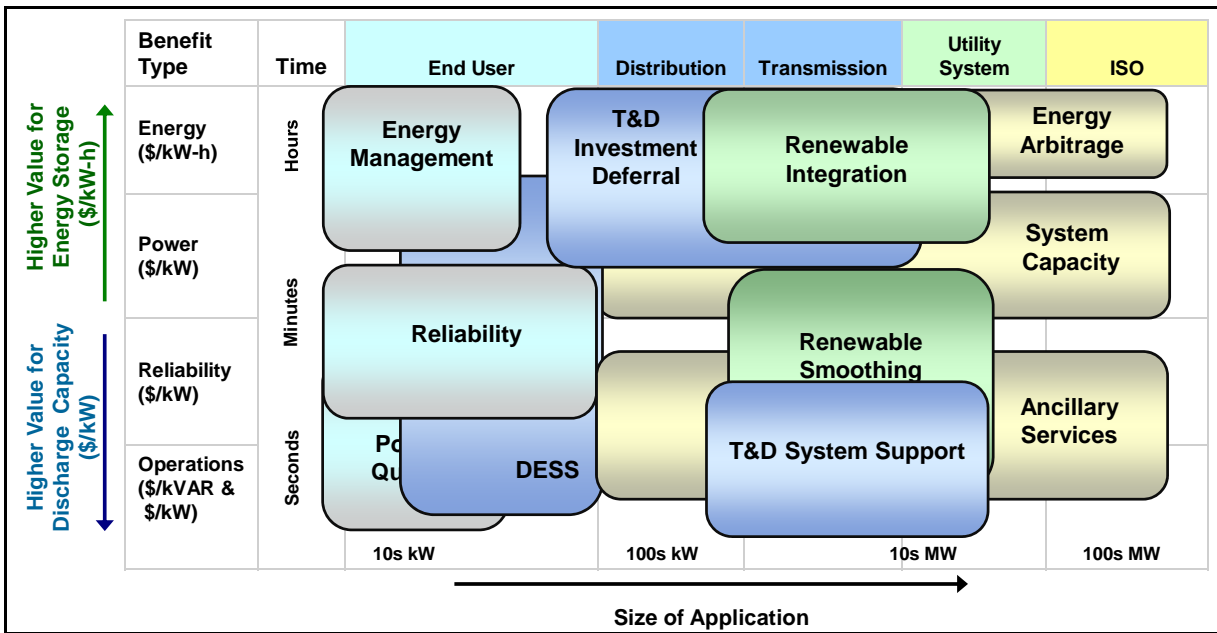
Higher Value for Energy Storage ($/kW-h)

Higher Value for Discharge Capacity ($/kW)

| Benefit Type | Time | End User | Distribution | Transmission | Utility System | ISO |
|---|---|---|---|---|---|---|
| Energy ($/kW-h) | Hours | | | | | |
| Power ($/kW) | Minutes | | | | | |
| Reliability ($/kW) | | | | | | |
| Operations ($/kVAR & $/kW) | Seconds | | | | | |
| | | 10s kW | 100s kW | | 10s MW | 100s MW |

Energy Management

T&D Investment Deferral

Renewable Integration

Energy Arbitrage

System Capacity

Reliability

Renewable Smoothing

Ancillary Services

Po Qu

DESS

T&D System Support

Size of Application